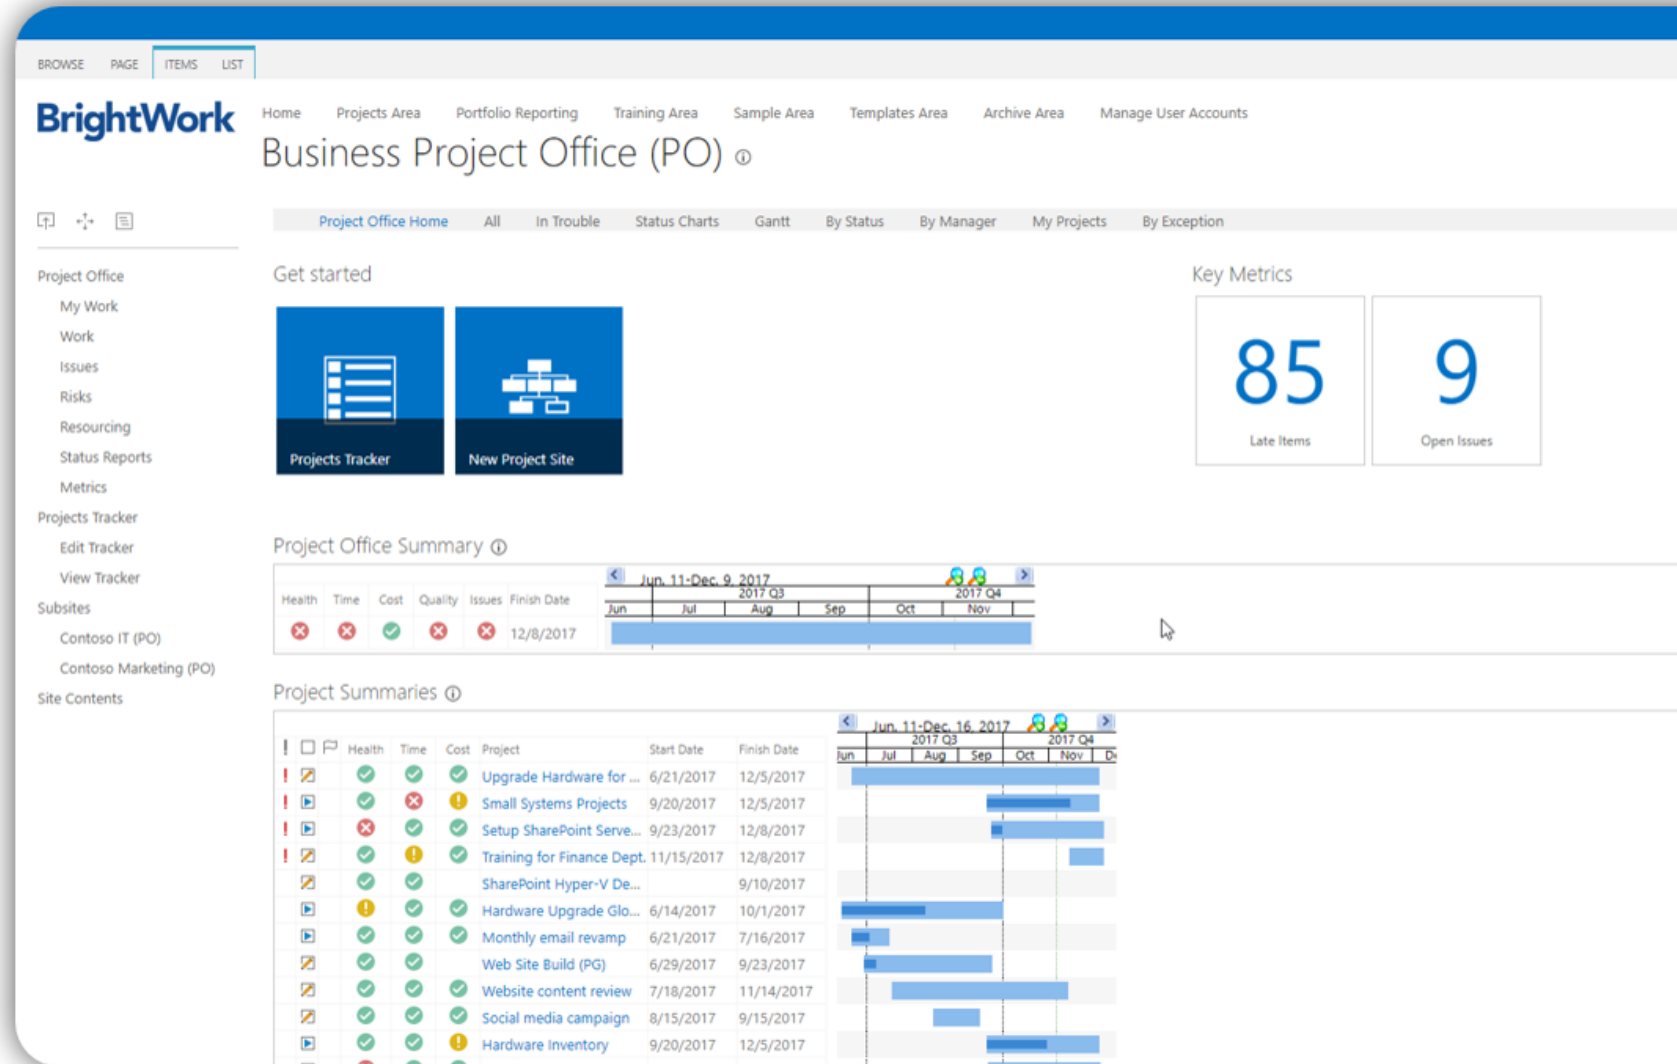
BROWSE PAGE ITEMS LIST

BrightWork

Home Projects Area Portfolio Reporting Training Area Sample Area Templates Area Archive Area Manage User Accounts

Business Project Office (PO)

Project Office
My Work
Work
Issues
Risks
Resourcing
Status Reports
Metrics
Projects Tracker
Edit Tracker
View Tracker
Subsites
Contoso IT (PO)
Contoso Marketing (PO)
Site Contents

Project Office Home All In Trouble Status Charts Gantt By Status By Manager My Projects By Exception

Get started

Projects Tracker

New Project Site

Key Metrics

85
Late Items

9
Open Issues

Project Office Summary

| Health | Time | Cost | Quality | Issues | Finish Date |
|---|---|---|---|---|---|
| | | | | | 12/8/2017 |

Jun. 11-Dec. 9, 2017
2017 Q3 2017 Q4
Jun Jul Aug Sep Oct Nov

Project Summaries

| Health | Time | Cost | Project | Start Date | Finish Date |
|---|---|---|---|---|---|
| | | | Upgrade Hardware for ... | 6/21/2017 | 12/5/2017 |
| | | | Small Systems Projects | 9/20/2017 | 12/5/2017 |
| | | | Setup SharePoint Serve... | 9/23/2017 | 12/8/2017 |
| | | | Training for Finance Dept. | 11/15/2017 | 12/8/2017 |
| | | | SharePoint Hyper-V De... | | 9/10/2017 |
| | | | Hardware Upgrade Glo... | 6/14/2017 | 10/1/2017 |
| | | | Monthly email revamp | 6/21/2017 | 7/16/2017 |
| | | | Web Site Build (PG) | 6/29/2017 | 9/23/2017 |
| | | | Website content review | 7/18/2017 | 11/14/2017 |
| | | | Social media campaign | 8/15/2017 | 9/15/2017 |
| | | | Hardware Inventory | 9/20/2017 | 12/5/2017 |

Jun. 11-Dec. 16, 2017
2017 Q3 2017 Q4
Jun Jul Aug Sep Oct Nov De